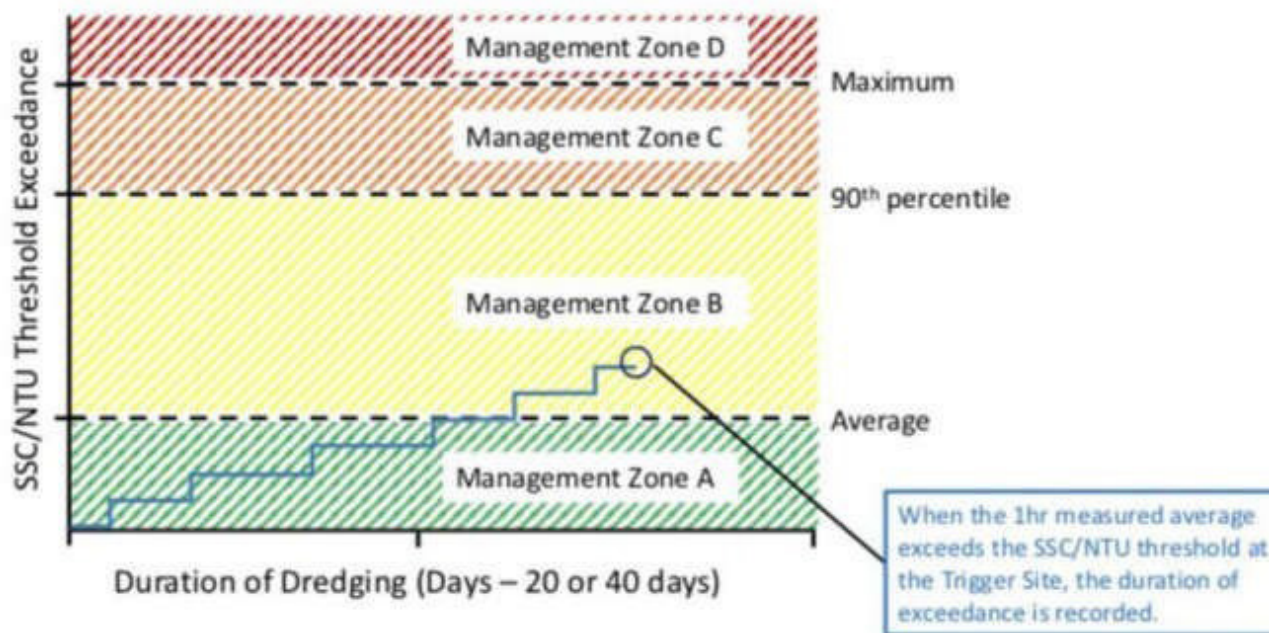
SSC/NTU Threshold Exceedance

Management Zone D

Maximum

Management Zone C

90$^{th}$ percentile

Management Zone B

Average

Management Zone A

Duration of Dredging (Days – 20 or 40 days)

When the 1hr measured average exceeds the SSC/NTU threshold at the Trigger Site, the duration of exceedance is recorded.